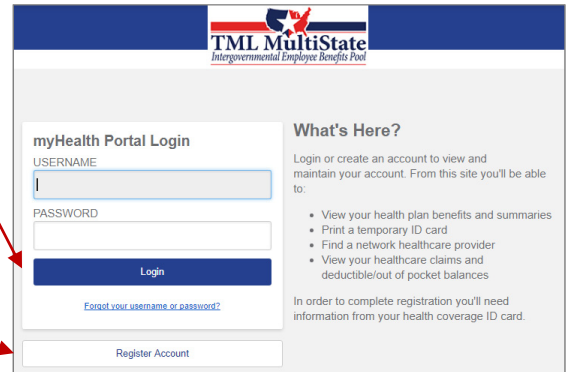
TML MultiState
Intergovernmental Employee Benefits Pool

myHealth Portal Login
USERNAME

PASSWORD

Login

Forgot your username or password?

Register Account

What's Here?

Login or create an account to view and maintain your account. From this site you'll be able to:

- View your health plan benefits and summaries
- Print a temporary ID card
- Find a network healthcare provider
- View your healthcare claims and deductible/out of pocket balances

In order to complete registration you'll need information from your health coverage ID card.